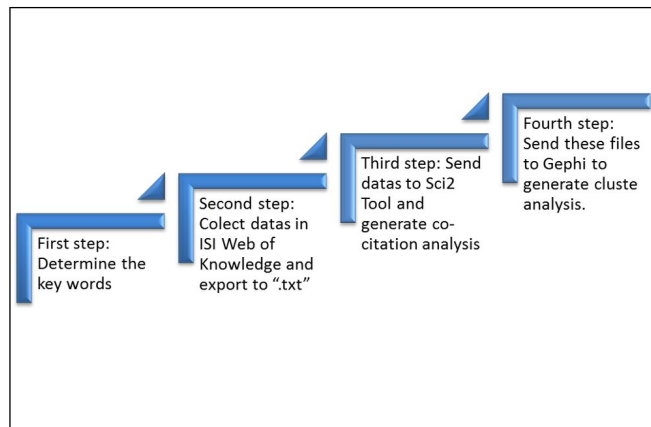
First step: Determine the key words

Second step: Colect datas in ISI Web of Knowledge and export to ".txt"

Third step: Send datas to Sci2 Tool and generate cocitation analysis

Fourth step: Send these files to Gephi to generate cluste analysis.